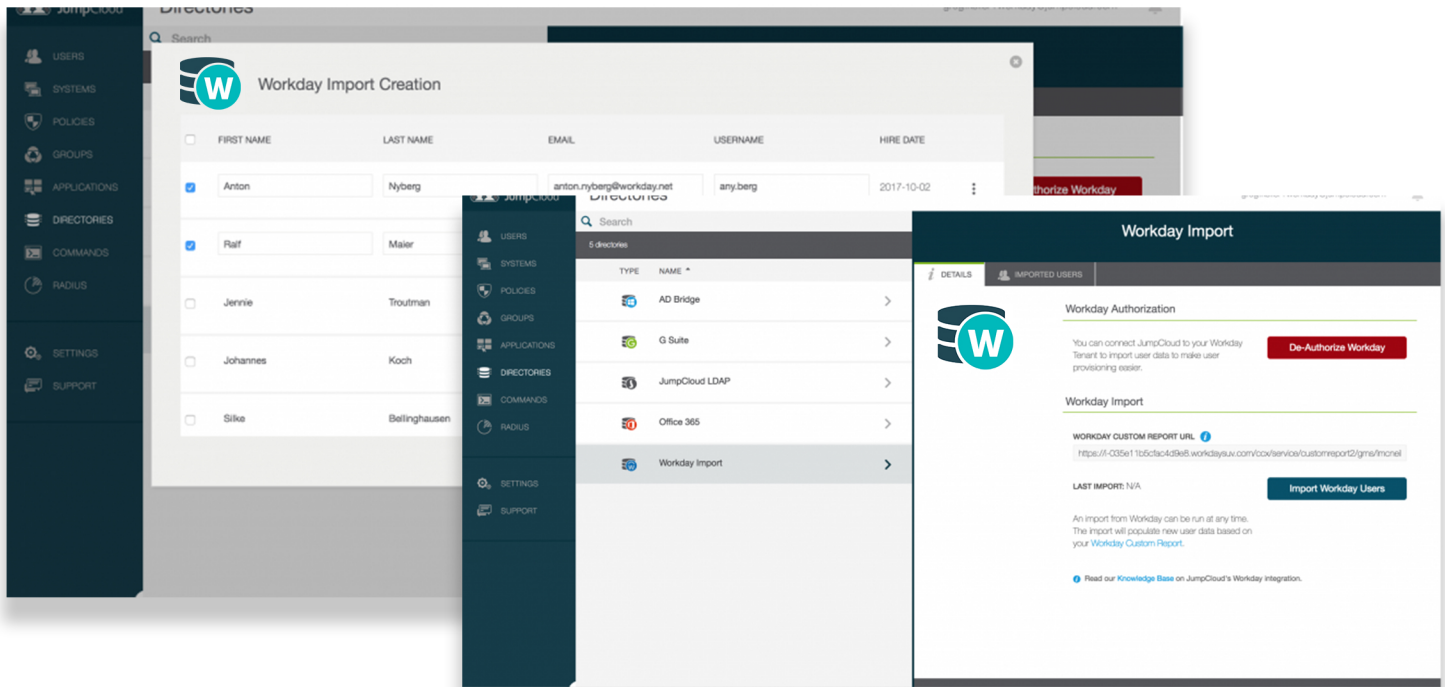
JumpCloud

Directories

Search

USERS
SYSTEMS
POLICIES
GROUPS
APPLICATIONS
DIRECTORIES
COMMANDS
RADIUS

SETTINGS
SUPPORT

W

Workday Import Creation

| | FIRST NAME | LAST NAME | EMAIL | USERNAME | HIRE DATE |
|---|---|---|---|---|---|
| ☑ | Anton | Nyberg | anton.nyberg@workday.net | any.berg | 2017-10-02 |
| ☑ | Ralf | Maier | | | |
| ☐ | Jennie | Troutman | | | |
| ☐ | Johannes | Koch | | | |
| ☐ | Silke | Bellinghausen | | | |

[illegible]uthorize Workday

JumpCloud

Directories

Search

USERS
SYSTEMS
POLICIES
GROUPS
APPLICATIONS
DIRECTORIES
COMMANDS
RADIUS

SETTINGS
SUPPORT

5 directories

| TYPE | NAME |
|---|---|
| | AD Bridge |
| | G Suite |
| | JumpCloud LDAP |
| | Office 365 |
| | Workday Import |

Workday Import

DETAILS
IMPORTED USERS

W

Workday Authorization

You can connect JumpCloud to your Workday Tenant to import user data to make user provisioning easier.

De-Authorize Workday

Workday Import

WORKDAY CUSTOM REPORT URL

https://i-035e11b5cfac4d9e8.workdaysuv.com/ccx/service/customreport2/gms/lmcneil

LAST IMPORT: N/A

Import Workday Users

An import from Workday can be run at any time. The import will populate new user data based on your Workday Custom Report.

Read our Knowledge Base on JumpCloud's Workday integration.